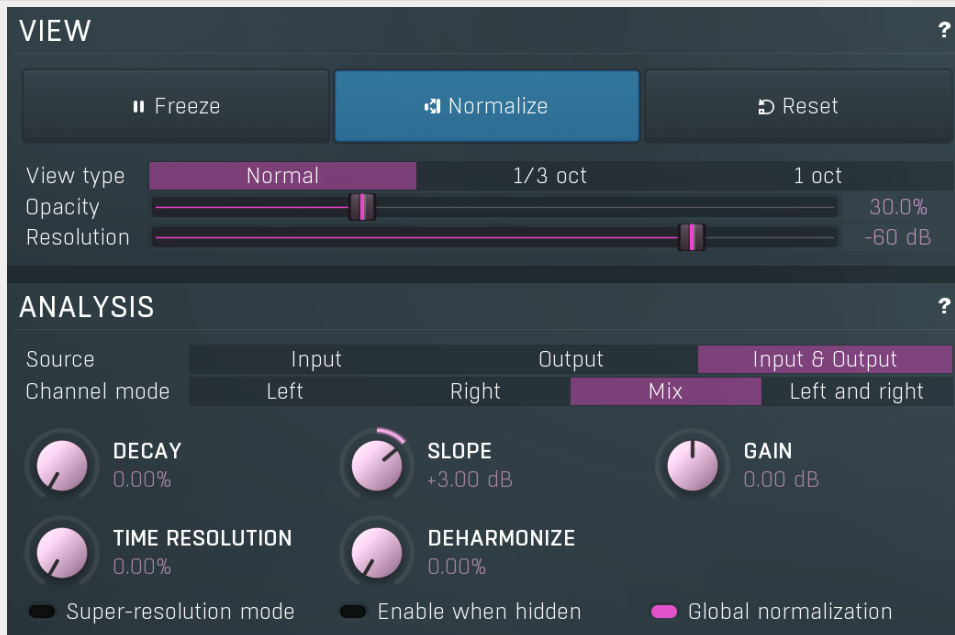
VIEW
?
Freeze
Normalize
Reset
View type
Normal
1/3 oct
1 oct
Opacity
30.0%
Resolution
-60 dB

ANALYSIS
?
Source
Input
Output
Input & Output
Channel mode
Left
Right
Mix
Left and right
DECAY
0.00%
SLOPE
+3.00 dB
GAIN
0.00 dB
TIME RESOLUTION
0.00%
DEHARMONIZE
0.00%
Super-resolution mode
Enable when hidden
Global normalization